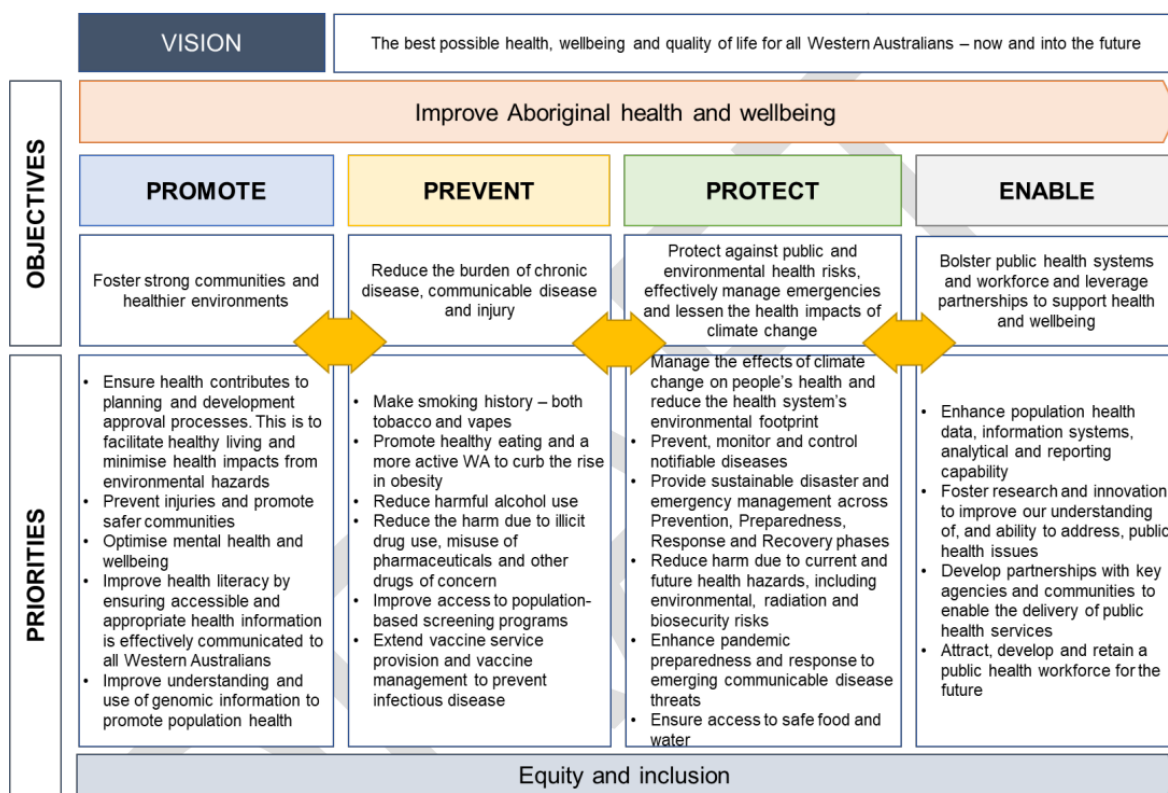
VISION

The best possible health, wellbeing and quality of life for all Western Australians – now and into the future

OBJECTIVES

Improve Aboriginal health and wellbeing

PROMOTE

PREVENT

PROTECT

ENABLE

Foster strong communities and healthier environments

Reduce the burden of chronic disease, communicable disease and injury

Protect against public and environmental health risks, effectively manage emergencies and lessen the health impacts of climate change

Bolster public health systems and workforce and leverage partnerships to support health and wellbeing

PRIORITIES

- Ensure health contributes to planning and development approval processes. This is to facilitate healthy living and minimise health impacts from environmental hazards
- Prevent injuries and promote safer communities
- Optimise mental health and wellbeing
- Improve health literacy by ensuring accessible and appropriate health information is effectively communicated to all Western Australians
- Improve understanding and use of genomic information to promote population health

- Make smoking history – both tobacco and vapes
- Promote healthy eating and a more active WA to curb the rise in obesity
- Reduce harmful alcohol use
- Reduce the harm due to illicit drug use, misuse of pharmaceuticals and other drugs of concern
- Improve access to population-based screening programs
- Extend vaccine service provision and vaccine management to prevent infectious disease

- Manage the effects of climate change on people's health and reduce the health system's environmental footprint
- Prevent, monitor and control notifiable diseases
- Provide sustainable disaster and emergency management across Prevention, Preparedness, Response and Recovery phases
- Reduce harm due to current and future health hazards, including environmental, radiation and biosecurity risks
- Enhance pandemic preparedness and response to emerging communicable disease threats
- Ensure access to safe food and water

- Enhance population health data, information systems, analytical and reporting capability
- Foster research and innovation to improve our understanding of, and ability to address, public health issues
- Develop partnerships with key agencies and communities to enable the delivery of public health services
- Attract, develop and retain a public health workforce for the future

Equity and inclusion